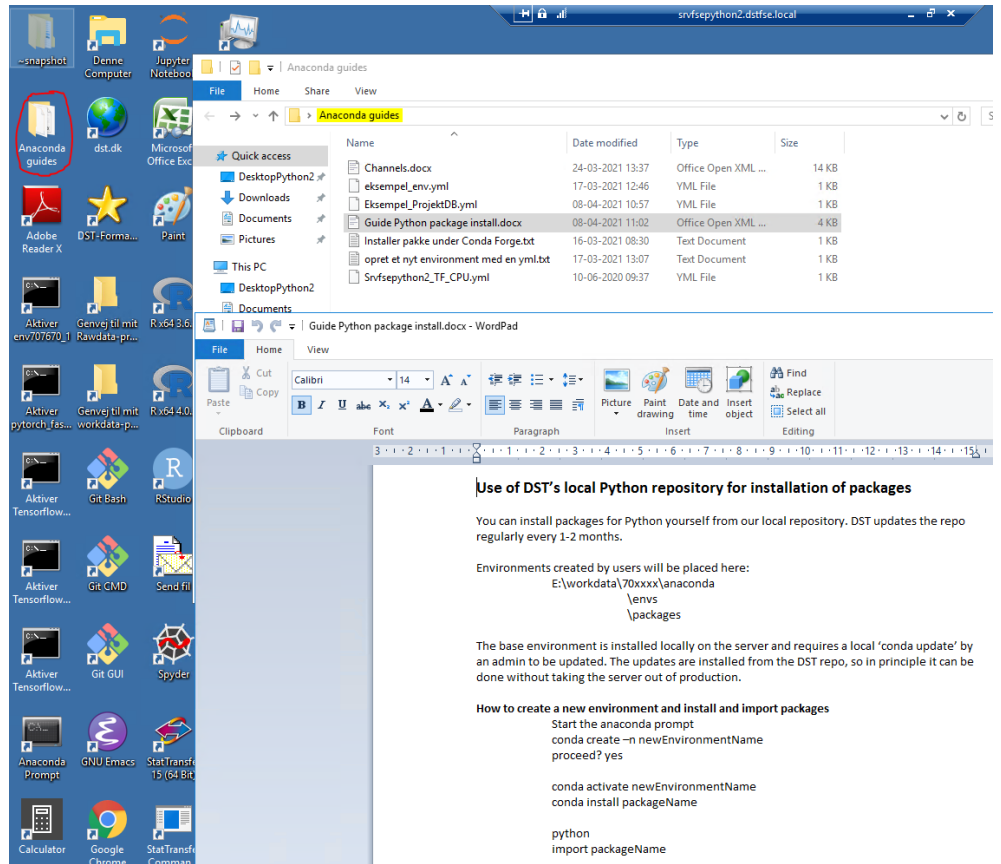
srvfsepython2.dstfse.local

~snapshot
Denne Computer
Jupyter Notebo
Anaconda guides
dst.dk
Microsof Office Exc
Adobe Reader X
DST-Forma...
Paint
Aktiver env707670_1
Genvej til mit Rawdata-pr...
R x64 3.6.
Aktiver pytorch_fas...
Genvej til mit workdata-p...
R x64 4.0.
Aktiver Tensorflow...
Git Bash
RStudio
Aktiver Tensorflow...
Git CMD
Send fil
Aktiver Tensorflow...
Git GUI
Spyder
Anaconda Prompt
GNU Emacs
StatTransfe 15 (64 Bit
Calculator
Google Chrome
StatTransfe Comman

Anaconda guides
File Home Share View
Anaconda guides

Quick access
DesktopPython2
Downloads
Documents
Pictures
This PC
DesktopPython2
Documents

| Name | Date modified | Type | Size |
|---|---|---|---|
| Channels.docx | 24-03-2021 13:37 | Office Open XML ... | 14 KB |
| eksempel_env.yml | 17-03-2021 12:46 | YML File | 1 KB |
| Eksempel_ProjektDB.yml | 08-04-2021 10:57 | YML File | 1 KB |
| Guide Python package install.docx | 08-04-2021 11:02 | Office Open XML ... | 4 KB |
| Installer pakke under Conda Forge.txt | 16-03-2021 08:30 | Text Document | 1 KB |
| opret et nyt environment med en yml.txt | 17-03-2021 13:07 | Text Document | 1 KB |
| Srvfsepython2_TF_CPU.yml | 10-06-2020 09:37 | YML File | 1 KB |

Guide Python package install.docx - WordPad
File Home View
Cut
Copy
Paste
Clipboard
Calibri 14
Font
Paragraph
Picture Paint drawing Date and time Insert object
Insert
Find
Replace
Select all
Editing

Use of DST's local Python repository for installation of packages

You can install packages for Python yourself from our local repository. DST updates the repo regularly every 1-2 months.

Environments created by users will be placed here:
E:\workdata\70xxxx\anaconda
\envs
\packages

The base environment is installed locally on the server and requires a local 'conda update' by an admin to be updated. The updates are installed from the DST repo, so in principle it can be done without taking the server out of production.

How to create a new environment and install and import packages
Start the anaconda prompt
conda create –n newEnvironmentName
proceed? yes

conda activate newEnvironmentName
conda install packageName

python
import packageName